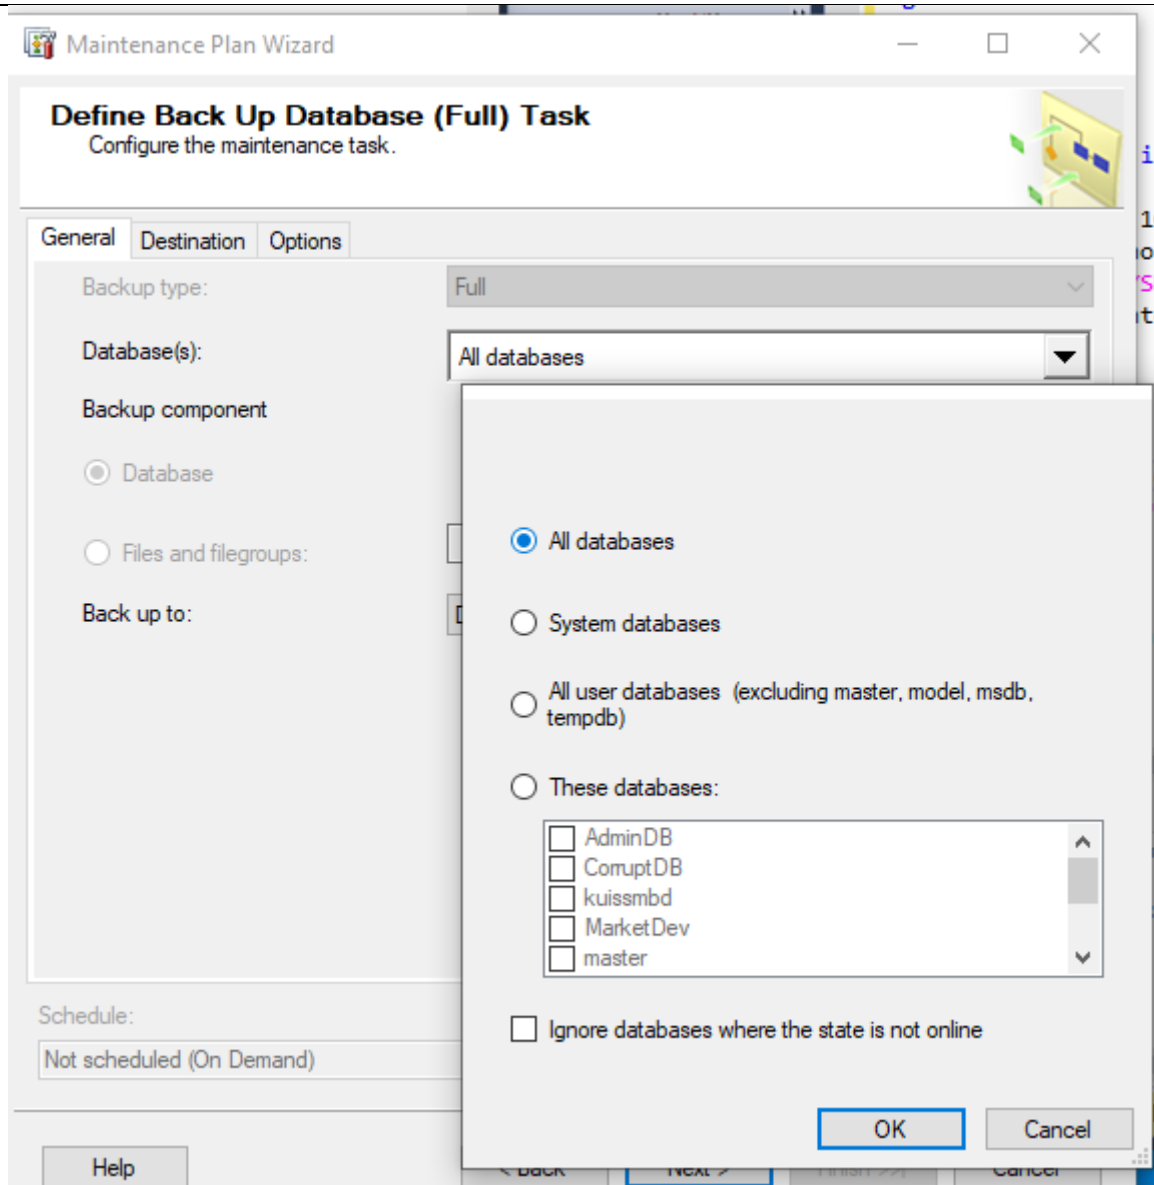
Maintenance Plan Wizard

Define Back Up Database (Full) Task
Configure the maintenance task.

General Destination Options

Backup type: Full

Database(s): All databases

Backup component

Database

Files and filegroups:

Back up to:

All databases

System databases

All user databases (excluding master, model, msdb, tempdb)

These databases:

AdminDB
CorruptDB
kuissmbd
MarketDev
master

Ignore databases where the state is not online

OK Cancel

Schedule:
Not scheduled (On Demand)

Help